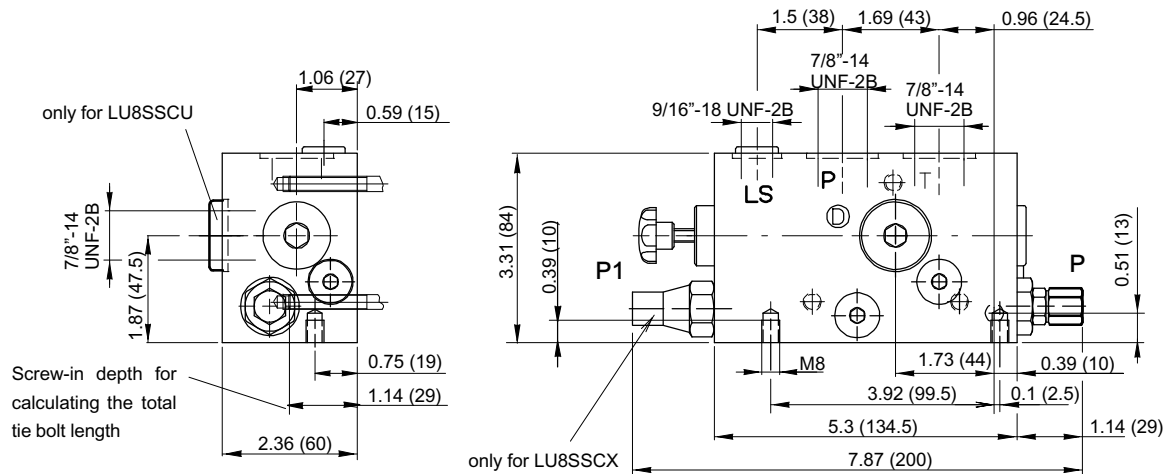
1.06 (27)
only for LU8SSCU
0.59 (15)
7/8"-14 UNF-2B
1.87 (47.5)
0.75 (19)
Screw-in depth for calculating the total tie bolt length
1.14 (29)
2.36 (60)

1.5 (38)
1.69 (43)
0.96 (24.5)
7/8"-14 UNF-2B
7/8"-14 UNF-2B
9/16"-18 UNF-2B
LS
P
T
D
3.31 (84)
0.39 (10)
P1
P
0.51 (13)
M8
1.73 (44)
0.39 (10)
3.92 (99.5)
0.1 (2.5)
5.3 (134.5)
1.14 (29)
only for LU8SSCX
7.87 (200)